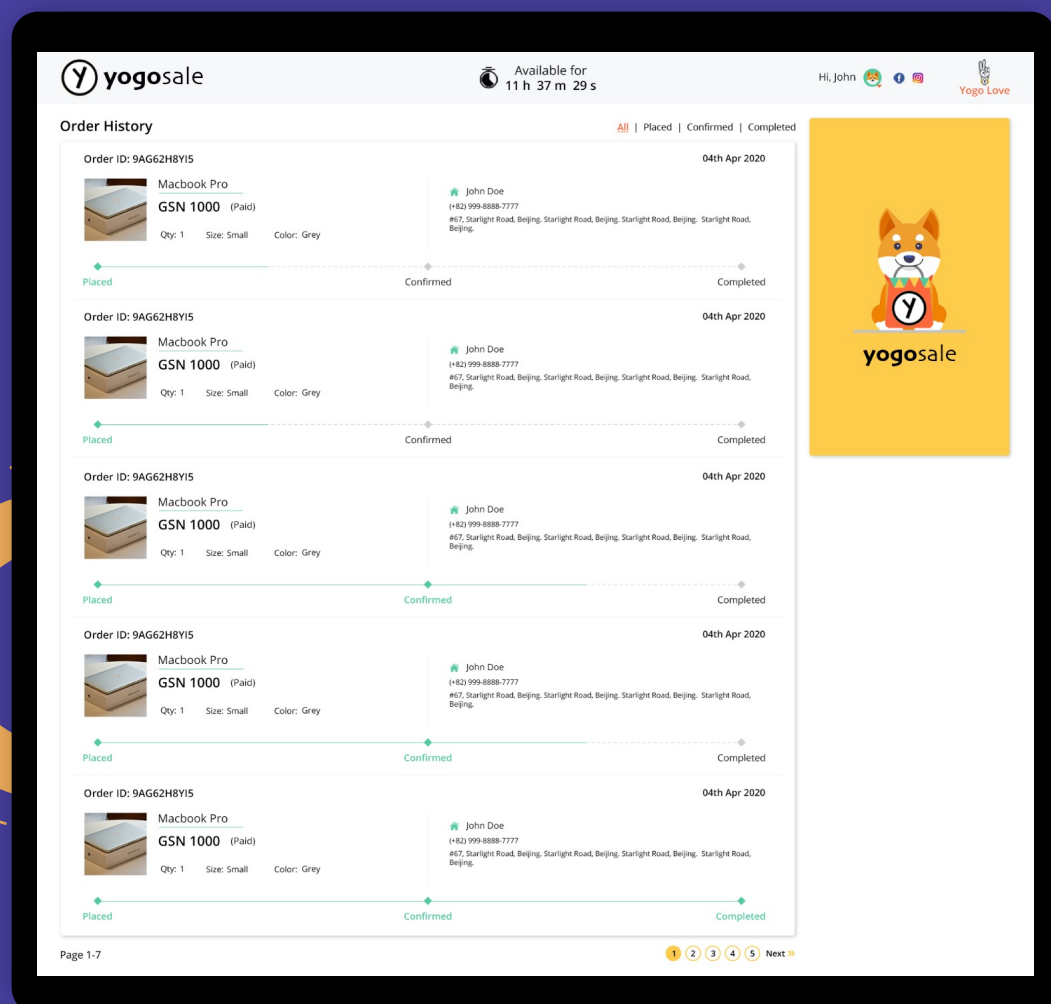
yogosale

Available for
11 h 37 m 29 s

Hi, John

Yogo Love

Order History

All | Placed | Confirmed | Completed

Order ID: 9AG62H8YI5

04th Apr 2020

Macbook Pro
GSN 1000 (Paid)
Qty: 1 Size: Small Color: Grey

John Doe
(+82) 999-8888-7777
#67, Starlight Road, Beijing, Starlight Road, Beijing, Starlight Road, Beijing, Starlight Road, Beijing.

Placed Confirmed Completed

Order ID: 9AG62H8YI5

04th Apr 2020

Macbook Pro
GSN 1000 (Paid)
Qty: 1 Size: Small Color: Grey

John Doe
(+82) 999-8888-7777
#67, Starlight Road, Beijing, Starlight Road, Beijing, Starlight Road, Beijing, Starlight Road, Beijing.

Placed Confirmed Completed

Order ID: 9AG62H8YI5

04th Apr 2020

Macbook Pro
GSN 1000 (Paid)
Qty: 1 Size: Small Color: Grey

John Doe
(+82) 999-8888-7777
#67, Starlight Road, Beijing, Starlight Road, Beijing, Starlight Road, Beijing, Starlight Road, Beijing.

Placed Confirmed Completed

Order ID: 9AG62H8YI5

04th Apr 2020

Macbook Pro
GSN 1000 (Paid)
Qty: 1 Size: Small Color: Grey

John Doe
(+82) 999-8888-7777
#67, Starlight Road, Beijing, Starlight Road, Beijing, Starlight Road, Beijing, Starlight Road, Beijing.

Placed Confirmed Completed

Order ID: 9AG62H8YI5

04th Apr 2020

Macbook Pro
GSN 1000 (Paid)
Qty: 1 Size: Small Color: Grey

John Doe
(+82) 999-8888-7777
#67, Starlight Road, Beijing, Starlight Road, Beijing, Starlight Road, Beijing, Starlight Road, Beijing.

Placed Confirmed Completed

yogosale

Page 1-7

1 2 3 4 5 Next »